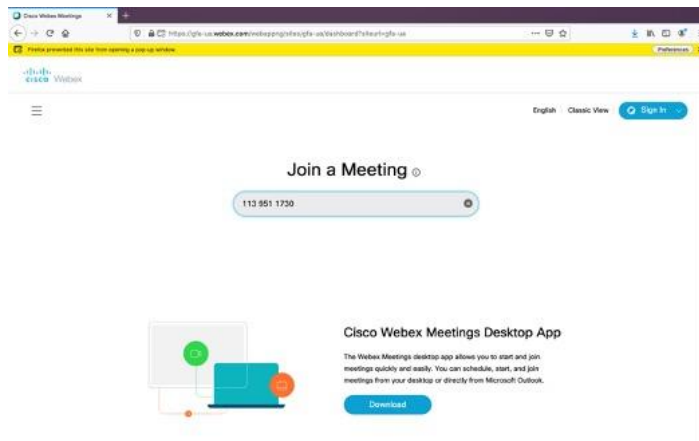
Cisco Webex Meetings

https://gfa-us.webex.com/webappng/sites/gfa-us/dashboard?siteurl=gfa-us

Firefox prevented this site from opening a pop-up window.

Preferences

cisco Webex

English | Classic View | Sign In

Join a Meeting

113 951 1730

Cisco Webex Meetings Desktop App

The Webex Meetings desktop app allows you to start and join meetings quickly and easily. You can schedule, start, and join meetings from your desktop or directly from Microsoft Outlook.

Download